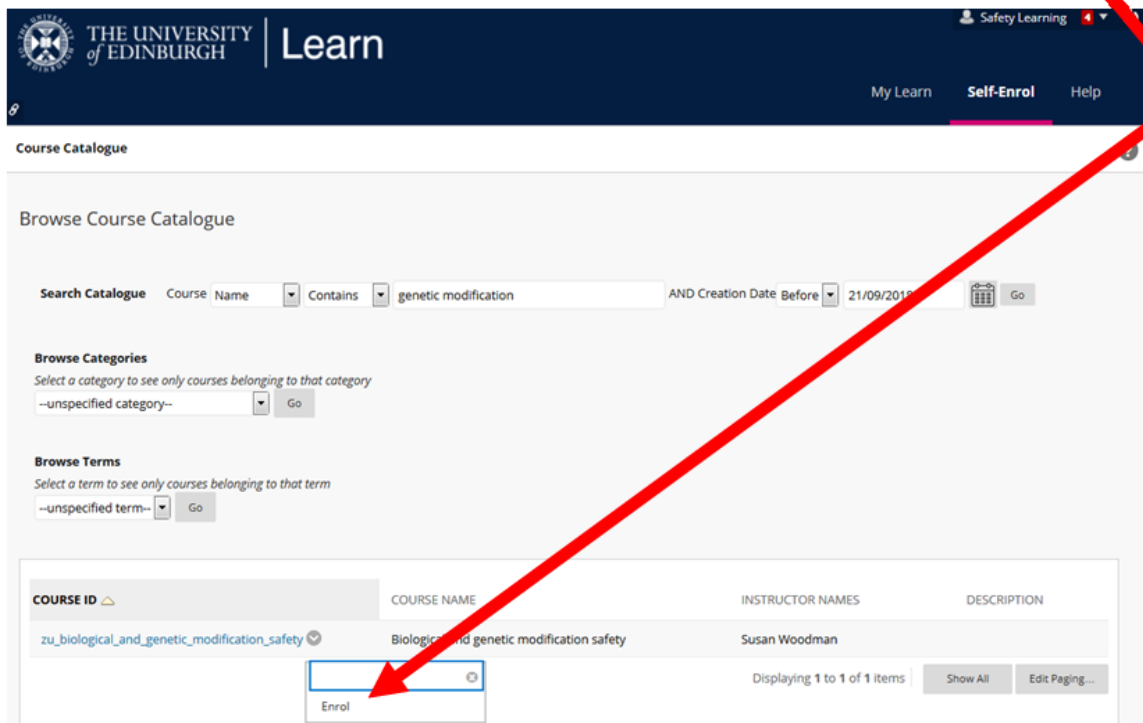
THE UNIVERSITY of EDINBURGH | Learn

Safety Learning 4

My Learn Self-Enrol Help

Course Catalogue

Browse Course Catalogue

Search Catalogue Course Name Contains genetic modification AND Creation Date Before 21/09/201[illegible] Go

Browse Categories
Select a category to see only courses belonging to that category
--unspecified category-- Go

Browse Terms
Select a term to see only courses belonging to that term
--unspecified term-- Go

| COURSE ID | COURSE NAME | INSTRUCTOR NAMES | DESCRIPTION |
|---|---|---|---|
| zu_biological_and_genetic_modification_safety | Biologica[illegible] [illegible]nd genetic modification safety | Susan Woodman | |

Enrol

Displaying 1 to 1 of 1 items Show All Edit Paging...